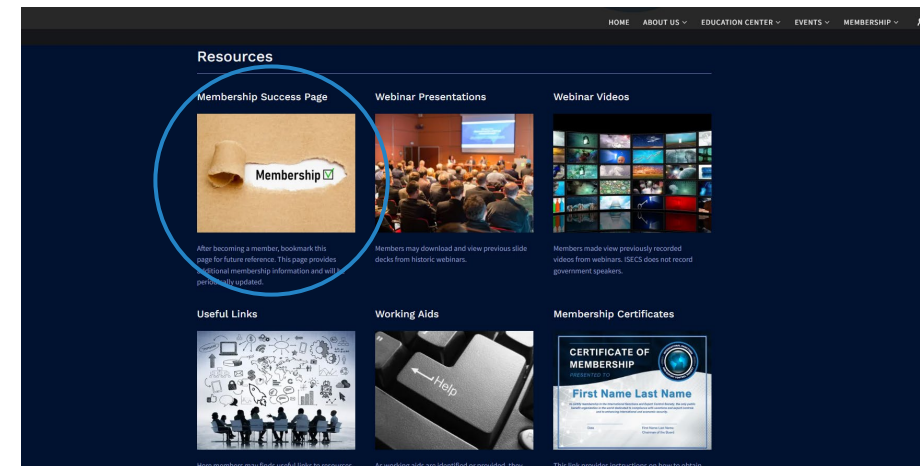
HOME ABOUT US EDUCATION CENTER EVENTS MEMBERSHIP

Resources

Membership Success Page

Membership

After becoming a member, bookmark this page for future reference. This page provides additional membership information and will be periodically updated.

Webinar Presentations

Members may download and view previous slide decks from historic webinars.

Webinar Videos

Members made view previously recorded videos from webinars. ISECS does not record government speakers.

Useful Links

Working Aids

Help

Membership Certificates

CERTIFICATE OF MEMBERSHIP

PRESENTED TO

First Name Last Name

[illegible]